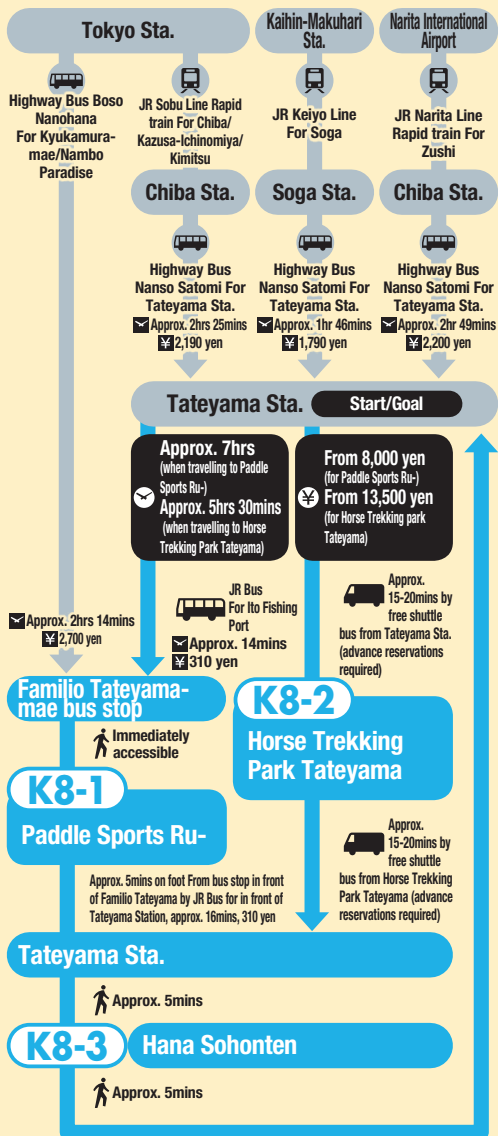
Tokyo Sta.

Kaihin-Makuhari Sta.

Narita International Airport

Highway Bus Boso Nanohana For Kyukamura-mae/Nambo Paradise

JR Sobu Line Rapid train For Chiba/ Kazusa-Ichinomiya/ Kimitsu

JR Keiyo Line For Soga

JR Narita Line Rapid train For Zushi

Chiba Sta.

Soga Sta.

Chiba Sta.

Highway Bus Nanso Satomi For Tateyama Sta.
Approx. 2hrs 25mins
¥ 2,190 yen

Highway Bus Nanso Satomi For Tateyama Sta.
Approx. 1hr 46mins
¥ 1,790 yen

Highway Bus Nanso Satomi For Tateyama Sta.
Approx. 2hr 49mins
¥ 2,200 yen

Tateyama Sta. Start/Goal

Approx. 7hrs (when travelling to Paddle Sports Ru-)
Approx. 5hrs 30mins (when travelling to Horse Trekking Park Tateyama)

¥ From 8,000 yen (for Paddle Sports Ru-)
From 13,500 yen (for Horse Trekking park Tateyama)

Approx. 2hrs 14mins
¥ 2,700 yen

JR Bus For Ito Fishing Port
Approx. 14mins
¥ 310 yen

Approx. 15-20mins by free shuttle bus from Tateyama Sta. (advance reservations required)

Familio Tateyama-mae bus stop

Immediately accessible

K8-2
Horse Trekking Park Tateyama

K8-1
Paddle Sports Ru-

Approx. 15-20mins by free shuttle bus from Horse Trekking Park Tateyama (advance reservations required)

Approx. 5mins on foot From bus stop in front of Familio Tateyama by JR Bus for in front of Tateyama Station, approx. 16mins, 310 yen

Tateyama Sta.

Approx. 5mins

K8-3 Hana Sohonten

Approx. 5mins